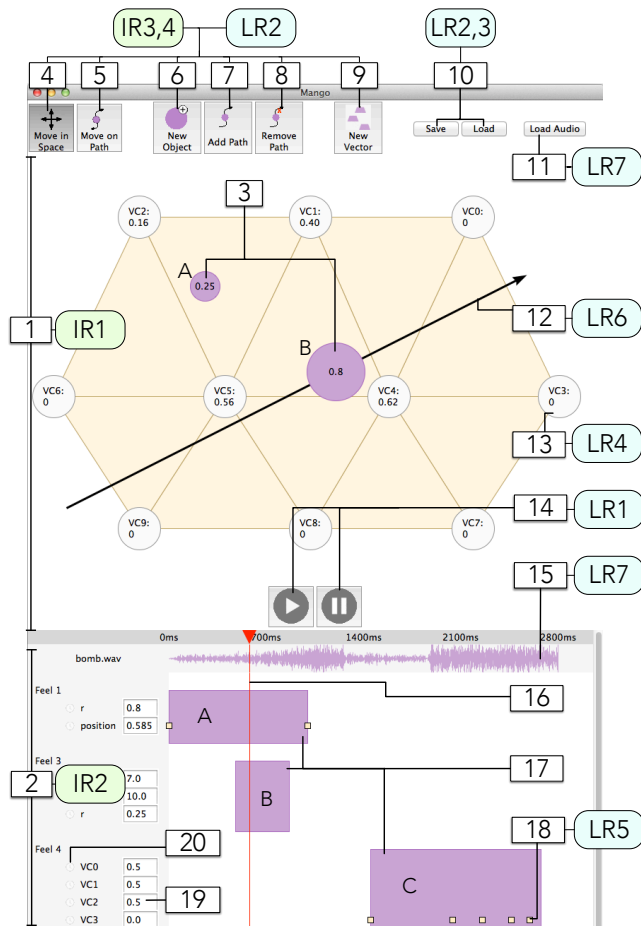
IR3,4
LR2
LR2,3
4
5
6
7
8
9
10
Mango
Move in Space
Move on Path
New Object
Add Path
Remove Path
New Vector
Save
Load
Load Audio
11
LR7
3
VC2: 0.16
VC1: 0.40
VC0: 0
A
0.25
1
IR1
12
LR6
B
0.8
VC6: 0
VC5: 0.56
VC4: 0.62
VC3: 0
13
LR4
14
LR1
VC9: 0
VC8: 0
VC7: 0
15
LR7
0ms
700ms
1400ms
2100ms
2800ms
bomb.wav
Feel 1
r
0.8
position
0.585
A
16
Feel 3
7.0
10.0
r
0.25
2
IR2
B
17
18
LR5
Feel 4
20
VC0
0.5
VC1
0.5
VC2
0.5
19
VC3
0.0
C